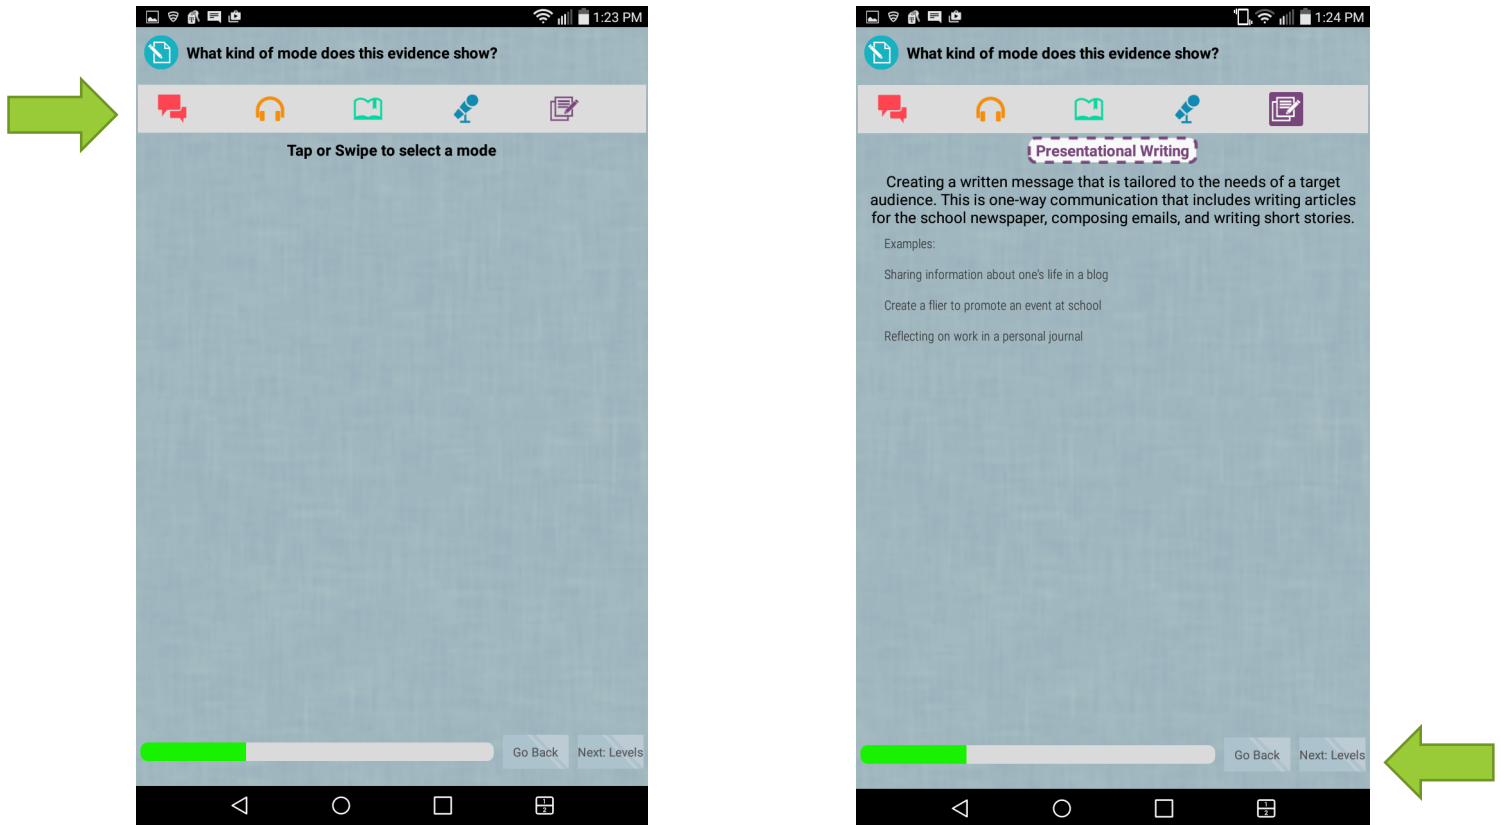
1:23 PM

What kind of mode does this evidence show?

Tap or Swipe to select a mode

Go Back

Next: Levels

1:24 PM

What kind of mode does this evidence show?

Presentational Writing

Creating a written message that is tailored to the needs of a target audience. This is one-way communication that includes writing articles for the school newspaper, composing emails, and writing short stories.

Examples:

Sharing information about one's life in a blog

Create a flier to promote an event at school

Reflecting on work in a personal journal

Go Back

Next: Levels